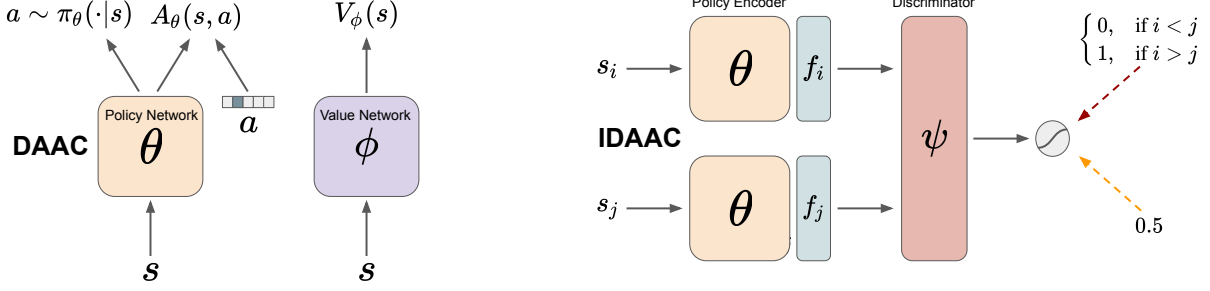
$a \sim \pi_\theta(\cdot|s)$ $A_\theta(s,a)$ $V_\phi(s)$

Policy Network
$\theta$
DAAC
$a$
Value Network
$\phi$
$s$ $s$

Policy Encoder
Discriminator
$s_i$
$\theta$
$f_i$
$\psi$
$\begin{cases} 0, & \text{if } i < j \\ 1, & \text{if } i > j \end{cases}$
IDAAC
$s_j$
$\theta$
$f_j$
0.5